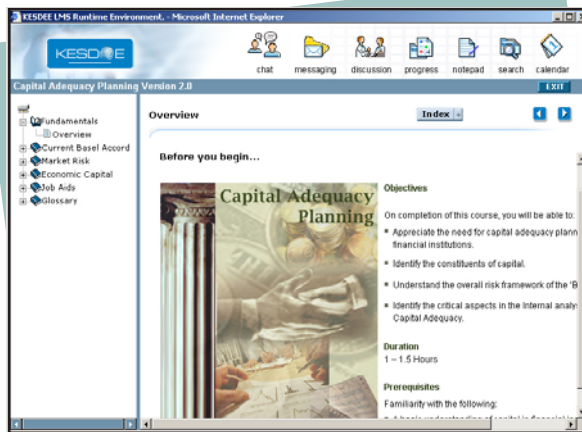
KESDEE LMS Runtime Environment. - Microsoft Internet Explorer

KESDEE

chat messaging discussion progress notepad search calendar

Capital Adequacy Planning Version 2.0

EXIT

Fundamentals
Overview
Current Basel Accord
Market Risk
Economic Capital
Job Aids
Glossary

Overview

Index

Before you begin...

Capital Adequacy Planning

Objectives

On completion of this course, you will be able to:

• Appreciate the need for capital adequacy plann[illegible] financial institutions.

• Identify the constituents of capital.

• Understand the overall risk framework of the 'B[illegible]

• Identify the critical aspects in the Internal analy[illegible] Capital Adequacy.

Duration

1 – 1.5 Hours

Prerequisites

Familiarity with the following:

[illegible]